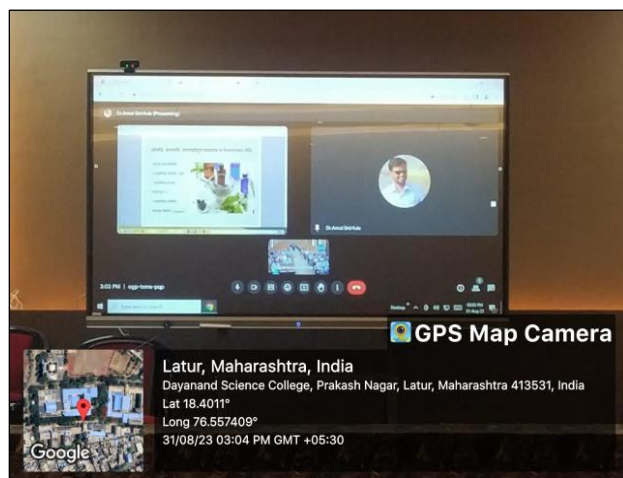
Dr Amol Shirhatti (Presenting)

Dr Amol Shirhatti

3:02 PM | ogp-tons-pqp

Type here to search

GPS Map Camera

Latur, Maharashtra, India
Dayanand Science College, Prakash Nagar, Latur, Maharashtra 413531, India
Lat 18.4011°
Long 76.557409°
31/08/23 03:04 PM GMT +05:30

Google